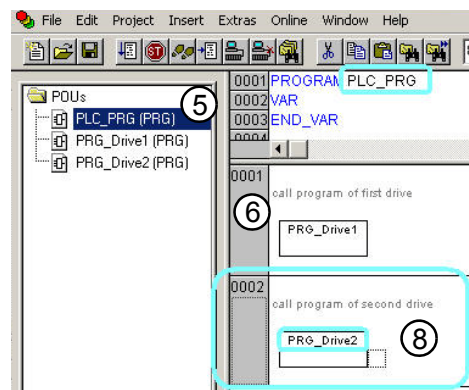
File Edit Project Insert Extras Online Window Help

POUs
5
PLC_PRG (PRG)
PRG_Drive1 (PRG)
PRG_Drive2 (PRG)

0001 PROGRAM PLC_PRG
0002 VAR
0003 END_VAR
0004

0001
call program of first drive
6
PRG_Drive1

0002
call program of second drive
PRG_Drive2
8